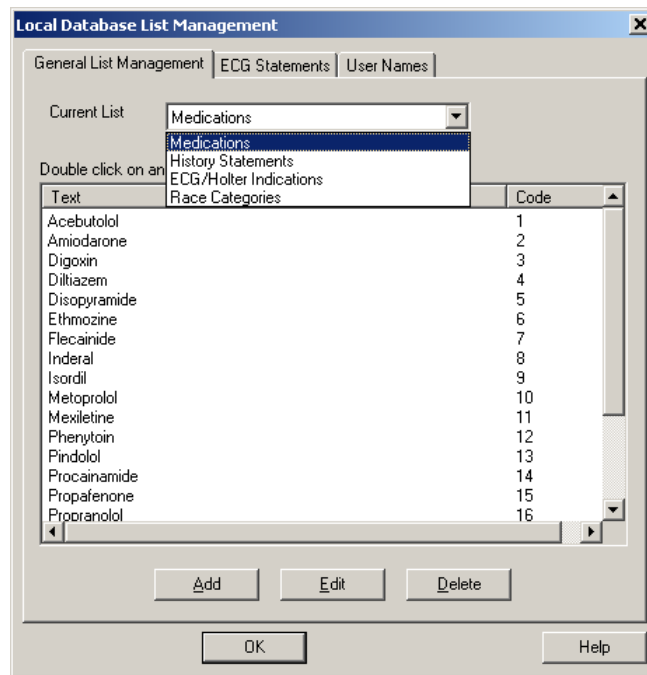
Local Database List Management

General List Management | ECG Statements | User Names

Current List Medications

Medications
History Statements
ECG/Holter Indications
Race Categories

Double click on an

| Text | Code |
|---|---|
| Acebutolol | 1 |
| Amiodarone | 2 |
| Digoxin | 3 |
| Diltiazem | 4 |
| Disopyramide | 5 |
| Ethmozine | 6 |
| Flecainide | 7 |
| Inderal | 8 |
| Isordil | 9 |
| Metoprolol | 10 |
| Mexiletine | 11 |
| Phenytoin | 12 |
| Pindolol | 13 |
| Procainamide | 14 |
| Propafenone | 15 |
| Propranolol | 16 |

Add Edit Delete

OK Help